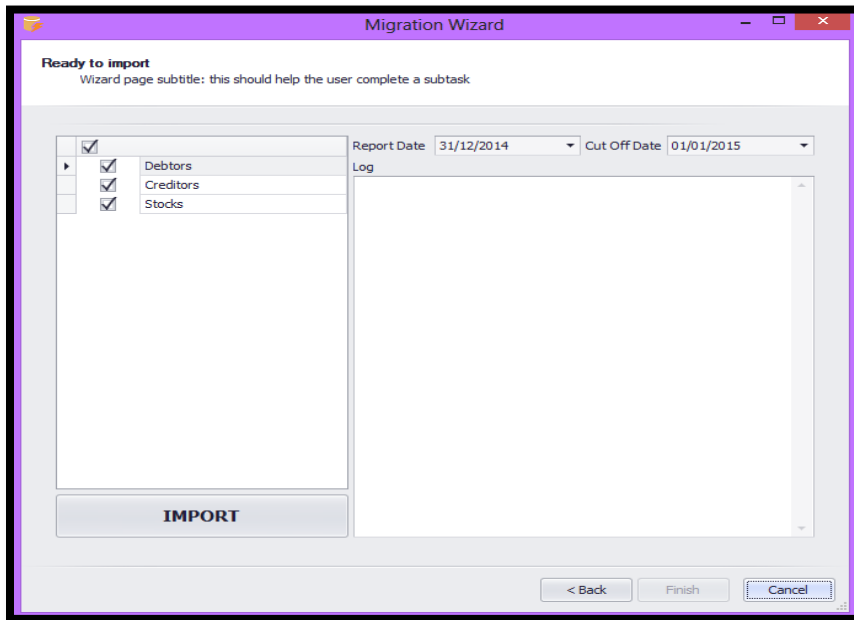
Migration Wizard

Ready to import
Wizard page subtitle: this should help the user complete a subtask

Debtors
Creditors
Stocks

Report Date 31/12/2014
Cut Off Date 01/01/2015
Log

IMPORT

< Back
Finish
Cancel